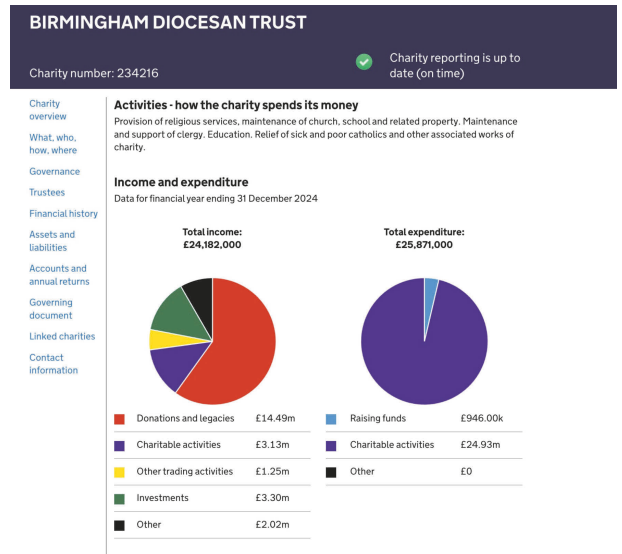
BIRMINGHAM DIOCESAN TRUST

Charity number: 234216

Charity reporting is up to date (on time)

Charity overview

What, who, how, where

Governance

Trustees

Financial history

Assets and liabilities

Accounts and annual returns

Governing document

Linked charities

Contact information

Activities - how the charity spends its money

Provision of religious services, maintenance of church, school and related property. Maintenance and support of clergy. Education. Relief of sick and poor catholics and other associated works of charity.

Income and expenditure

Data for financial year ending 31 December 2024

Total income:
£24,182,000

Total expenditure:
£25,871,000

| | |
|---|---|
| Donations and legacies | £14.49m |
| Charitable activities | £3.13m |
| Other trading activities | £1.25m |
| Investments | £3.30m |
| Other | £2.02m |

| | |
|---|---|
| Raising funds | £946.00k |
| Charitable activities | £24.93m |
| Other | £0 |